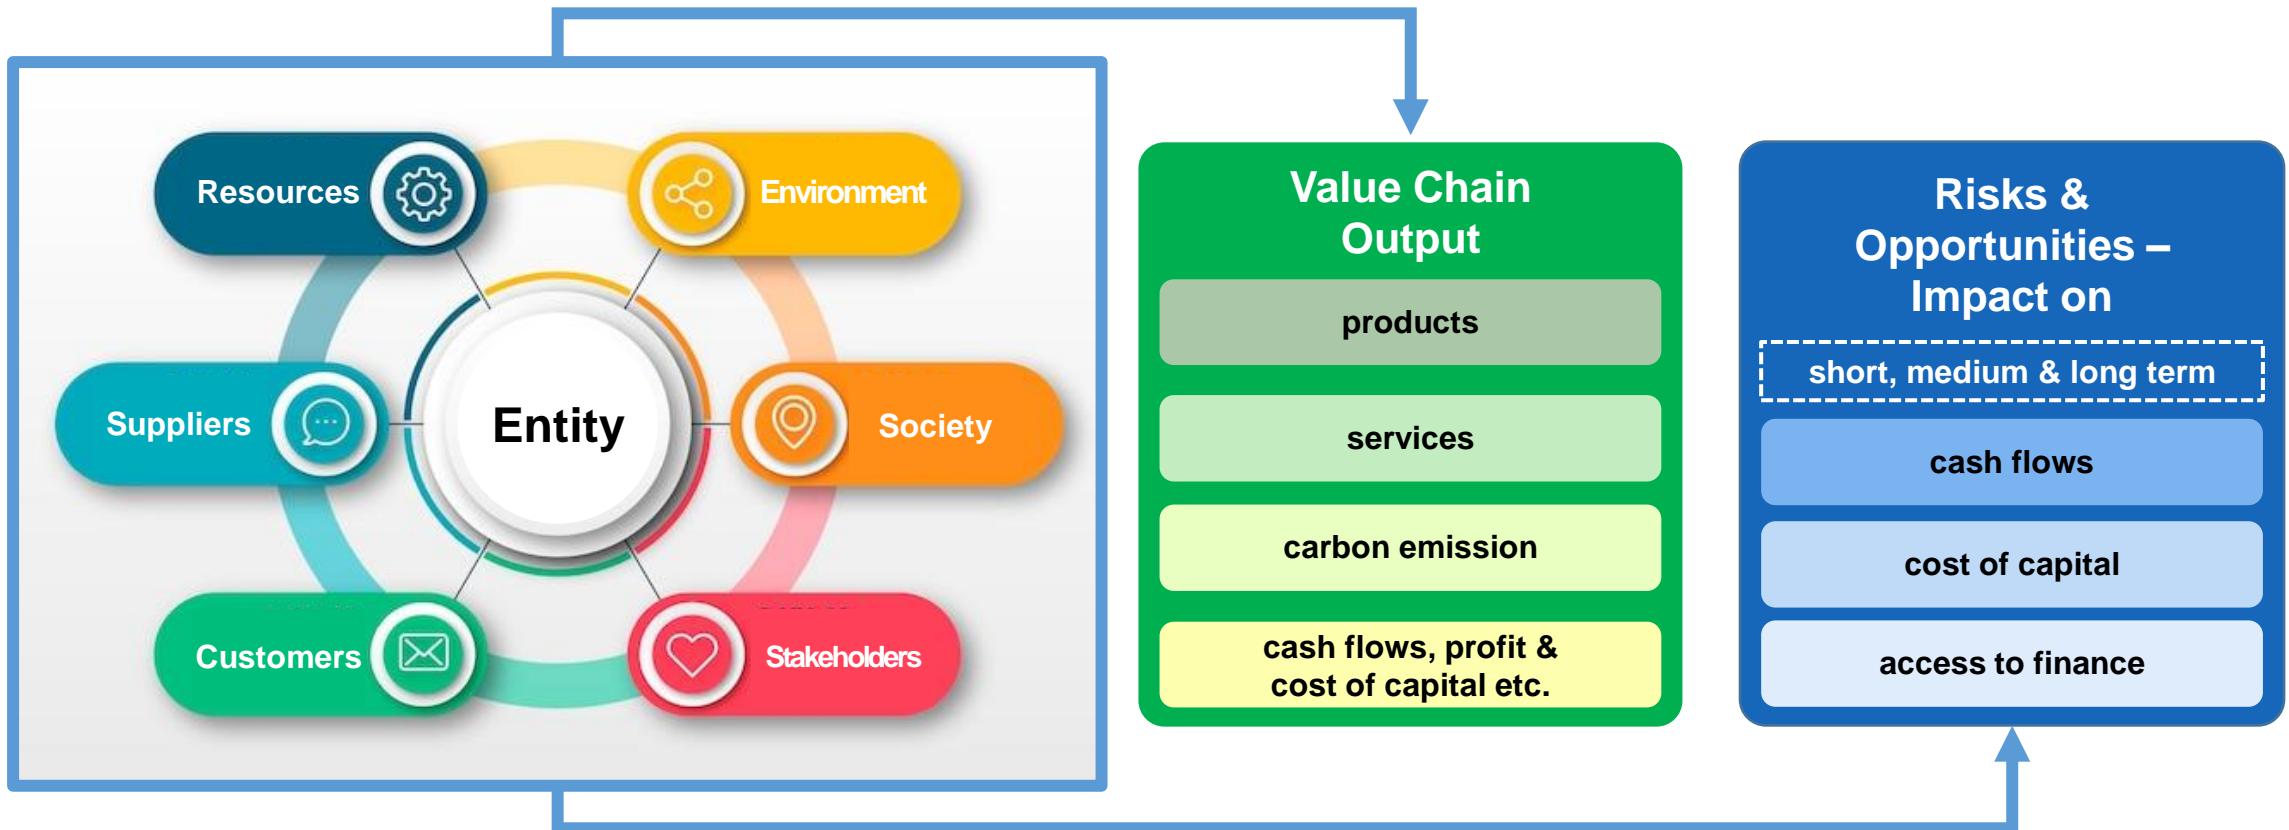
Resources

Environment

Suppliers

Entity

Society

Customers

Stakeholders

Value Chain Output

products

services

carbon emission

cash flows, profit & cost of capital etc.

Risks & Opportunities – Impact on

short, medium & long term

cash flows

cost of capital

access to finance